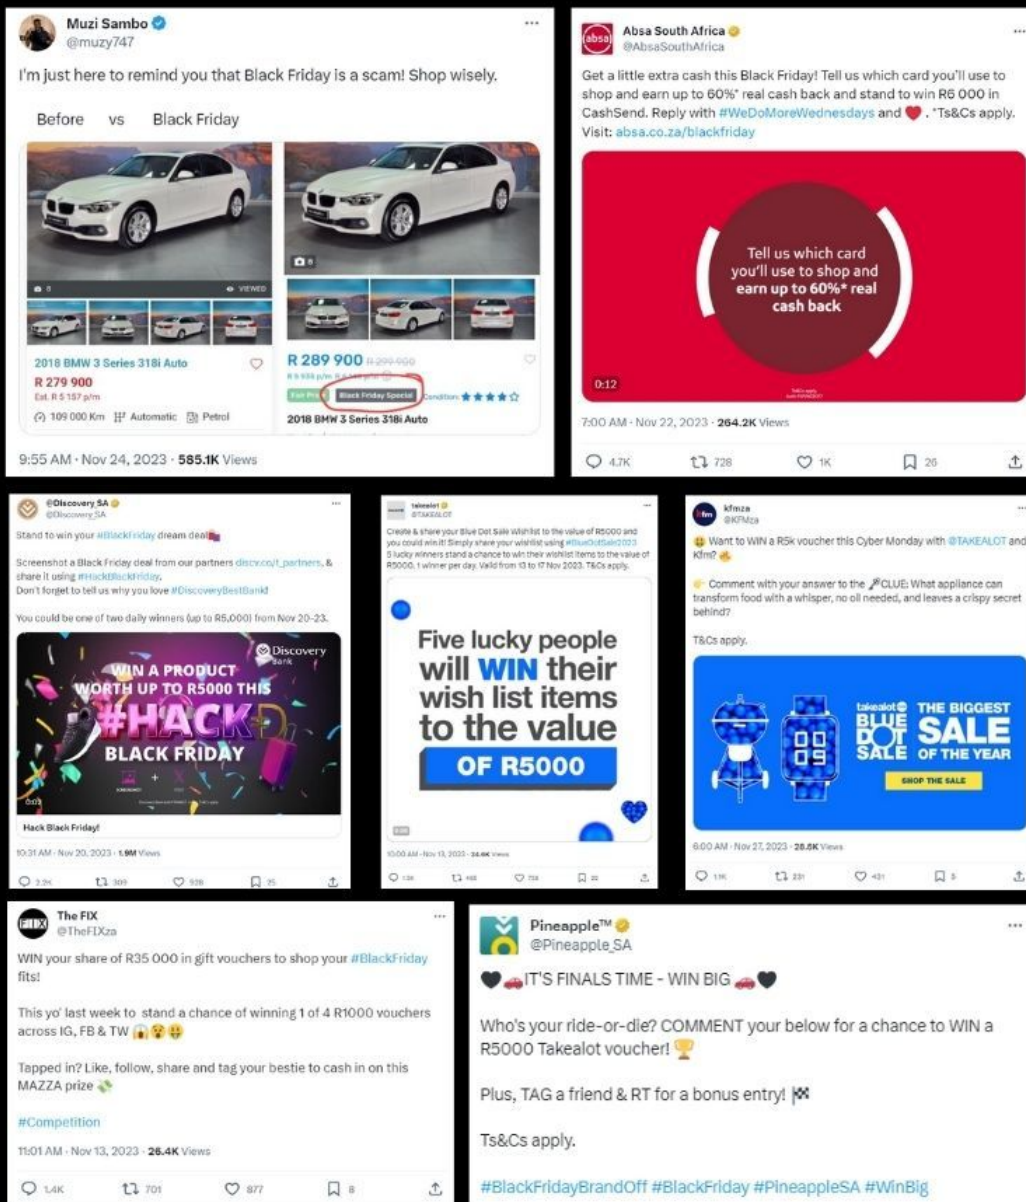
Muzi Sambo
@muzy747

I'm just here to remind you that Black Friday is a scam! Shop wisely.

Before vs Black Friday

VIEWED

2018 BMW 3 Series 318i Auto
R 279 900
Est. R 5 157 p/m
109 000 Km Automatic Petrol

R 289 900 R 299 990
Black Friday Special
Condition
2018 BMW 3 Series 318i Auto

9:55 AM · Nov 24, 2023 · 585.1K Views

Absa South Africa
@AbsaSouthAfrica

Get a little extra cash this Black Friday! Tell us which card you'll use to shop and earn up to 60%* real cash back and stand to win R5 000 in CashSend. Reply with #WeDoMoreWednesdays and ❤️. *Ts&Cs apply. Visit: absa.co.za/blackfriday

Tell us which card you'll use to shop and earn up to 60%* real cash back

0:12

7:00 AM · Nov 22, 2023 · 264.2K Views

4.7K 728 1K 26

@Discovery_SA
@Discovery_SA

Stand to win your #BlackFriday dream deal

Screenshot a Black Friday deal from our partners discv.co/t_partners, & share it using #HackBlackFriday.
Don't forget to tell us why you love #DiscoveryBestBank!

You could be one of two daily winners (up to R5,000) from Nov 20-23.

Discovery Bank
WIN A PRODUCT WORTH UP TO R5000 THIS #HACKD BLACK FRIDAY

Hack Black Friday!

10:31 AM · Nov 20, 2023 · 1.9M Views

takealot
@TAKEALOT

Create & share your Blue Dot Sale Wishlist to the value of R5000 and you could win it! Simply share your wishlist using #BlueDotSale2023
5 lucky winners stand a chance to win their wishlist items to the value of R5000. 1 winner per day. Valid from 13 to 17 Nov 2023. T&Cs apply.

Five lucky people will WIN their wish list items to the value OF R5000

10:00 AM · Nov 13, 2023

kfmza
@KFMza

Want to WIN a R5k voucher this Cyber Monday with @TAKEALOT and Kfm?

Comment with your answer to the CLUE: What appliance can transform food with a whisper, no oil needed, and leaves a crispy secret behind?

T&Cs apply.

takealot BLUE DOT SALE THE BIGGEST SALE OF THE YEAR
SHOP THE SALE

6:00 AM · Nov 27, 2023 · 28.8K Views

The FIX
@TheFIXza

WIN your share of R35 000 in gift vouchers to shop your #BlackFriday fits!

This yo' last week to stand a chance of winning 1 of 4 R1000 vouchers across IG, FB & TW 😱😲🤑

Tapped in? Like, follow, share and tag your bestie to cash in on this MAZZA prize 💸

#Competition

11:01 AM · Nov 13, 2023 · 26.4K Views

1.4K 701 877 8

Pineapple™
@Pineapple_SA

🖤🚗IT'S FINALS TIME - WIN BIG 🚗🖤

Who's your ride-or-die? COMMENT your below for a chance to WIN a R5000 Takealot voucher! 🏆

Plus, TAG a friend & RT for a bonus entry! 🏁

Ts&Cs apply.

#BlackFridayBrandOff #BlackFriday #PineappleSA #WinBig